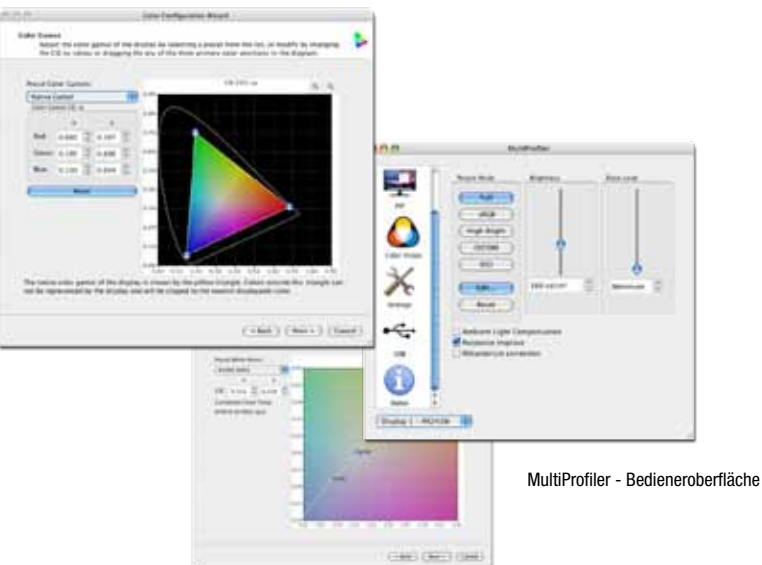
Color Configuration Wizard

Color Gamut
Adjust the color gamut of the display by selecting a preset from the list, or modify by changing the CIE xy values or dragging the any of the three primary color anchors in the diagram.

Preset Color Gamuts:
Native Gamut

| | x | y |
|---|---|---|
| Red: | 0.680 | 0.307 |
| Green: | 0.190 | 0.690 |
| Blue: | 0.150 | 0.044 |

Reset

CIE 1931 xy

The native color gamut of this display is shown by the yellow triangle. Colors outside this triangle can not be represented by the display and will be clipped to the nearest displayable color.

< Back | Next > | Cancel

MultiProfiler

PIP
Color Modes
Settings
USB
Status

Preset Mode
Full
sRGB
High Bright
DICOM
DCI
Edit...
Reset

Brightness
Black Level

Ambient Light Compensation
Response Improve
Metamerism correction

Display 1 - PA241W

Preset White Point
CIE
Correlated Color Temp

< Back | Next > | Cancel

MultiProfiler - Bedieneroberfläche